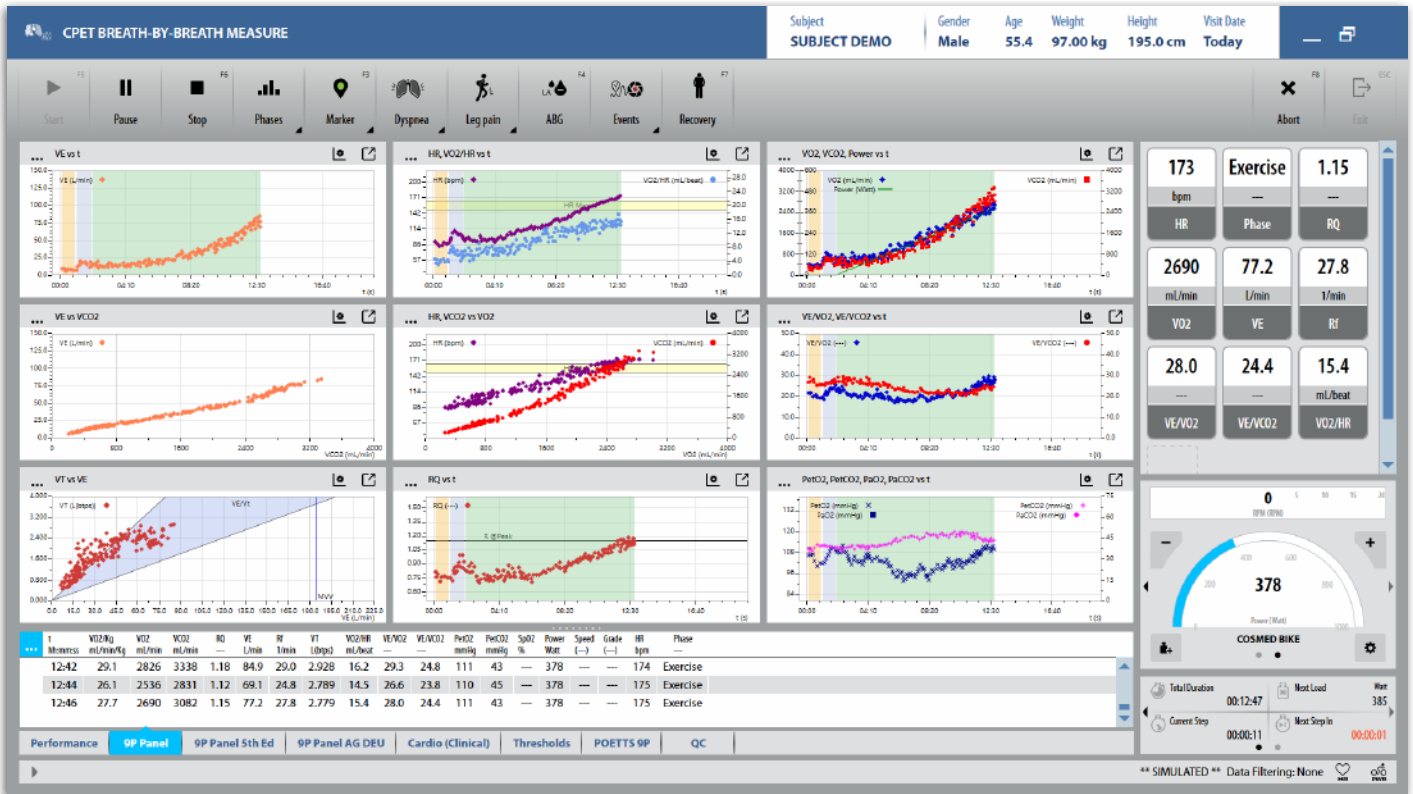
CPET BREATH-BY-BREATH MEASURE

Subject
SUBJECT DEMO

Gender
Male

Age
55.4

Weight
97.00 kg

Height
195.0 cm

Visit Date
Today

Start
Pause
Stop
Phases
Marker
Dyspnea
Leg pain
ABG
Events
Recovery
Abort
Exit

VE vs t
VE (L/min)

HR, VO2/HR vs t
HR (bpm)
VO2/HR (mL/beat)

VO2, VCO2, Power vs t
VO2 (mL/min)
Power (Watt)
VCO2 (mL/min)

VE vs VCO2
VE (L/min)

HR, VCO2 vs VO2
HR (bpm)
VCO2 (mL/min)

VE/VO2, VE/VCO2 vs t
VE/VO2 (---)
VE/VCO2 (---)

VT vs VE
VT (L(btps))
VE/Vt
MVV

RQ vs t
RQ (---)

PetO2, PetCO2, PaO2, PaCO2 vs t
PetO2 (mmHg)
PaO2 (mmHg)
PetCO2 (mmHg)
PaCO2 (mmHg)

| 173 | Exercise | 1.15 |
|---|---|---|
| bpm | --- | --- |
| HR | Phase | RQ |
| 2690 | 77.2 | 27.8 |
| mL/min | L/min | 1/min |
| VO2 | VE | Rf |
| 28.0 | 24.4 | 15.4 |
| --- | --- | mL/beat |
| VE/VO2 | VE/VCO2 | VO2/HR |

0
RPM (RPM)
378
Power (Watt)
COSMED BIKE

| t hh:mm:ss | VO2/Kg mL/min/Kg | VO2 mL/min | VCO2 mL/min | RQ --- | VE L/min | Rf 1/min | VT L(btps) | VO2/HR mL/beat | VE/VO2 --- | VE/VCO2 --- | PetO2 mmHg | PetCO2 mmHg | SpO2 % | Power Watt | Speed (---) | Grade (---) | HR bpm | Phase |
|---|---|---|---|---|---|---|---|---|---|---|---|---|---|---|---|---|---|---|
| 12:42 | 29.1 | 2826 | 3338 | 1.18 | 84.9 | 29.0 | 2.928 | 16.2 | 29.3 | 24.8 | 111 | 43 | --- | 378 | --- | --- | 174 | Exercise |
| 12:44 | 26.1 | 2536 | 2831 | 1.12 | 69.1 | 24.8 | 2.789 | 14.5 | 26.6 | 23.8 | 110 | 45 | --- | 378 | --- | --- | 175 | Exercise |
| 12:46 | 27.7 | 2690 | 3082 | 1.15 | 77.2 | 27.8 | 2.779 | 15.4 | 28.0 | 24.4 | 111 | 43 | --- | 378 | --- | --- | 175 | Exercise |

Total Duration 00:12:47
Next Load Watt 385
Current Step 00:00:11
Next Step In 00:00:01

Performance | 9P Panel | 9P Panel 5th Ed | 9P Panel AG DEU | Cardio (Clinical) | Thresholds | POETTS 9P | QC

** SIMULATED ** Data Filtering: None